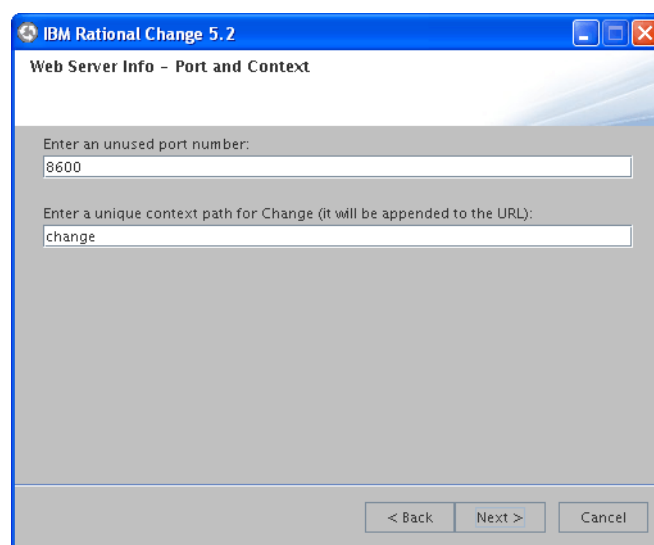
IBM Rational Change 5.2

Web Server Info - Port and Context

Enter an unused port number:

8600

Enter a unique context path for Change (it will be appended to the URL):

change

< Back

Next >

Cancel